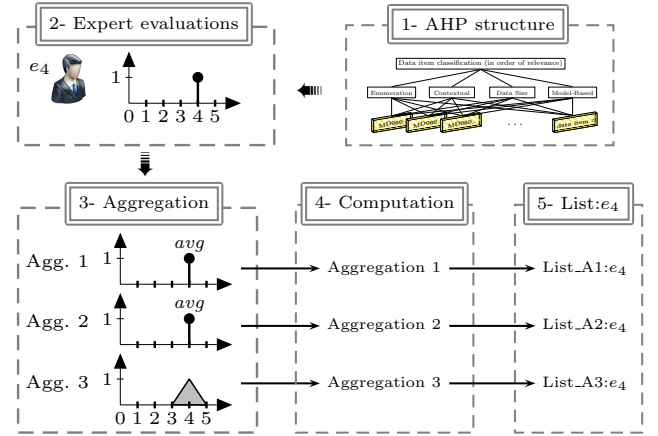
2- Expert evaluations

$e_4$

1

0 1 2 3 4 5

1- AHP structure

Data item classification (in order of relevance)

Enumeration

Contextual

Data Size

Model-Based

MO000

MO000

MO000

...

data item

3- Aggregation

Agg. 1

1

$avg$

Agg. 2

1

$avg$

Agg. 3

1

0 1 2 3 4 5

4- Computation

Aggregation 1

Aggregation 2

Aggregation 3

5- List:$e_4$

List\_A1:$e_4$

List\_A2:$e_4$

List\_A3:$e_4$